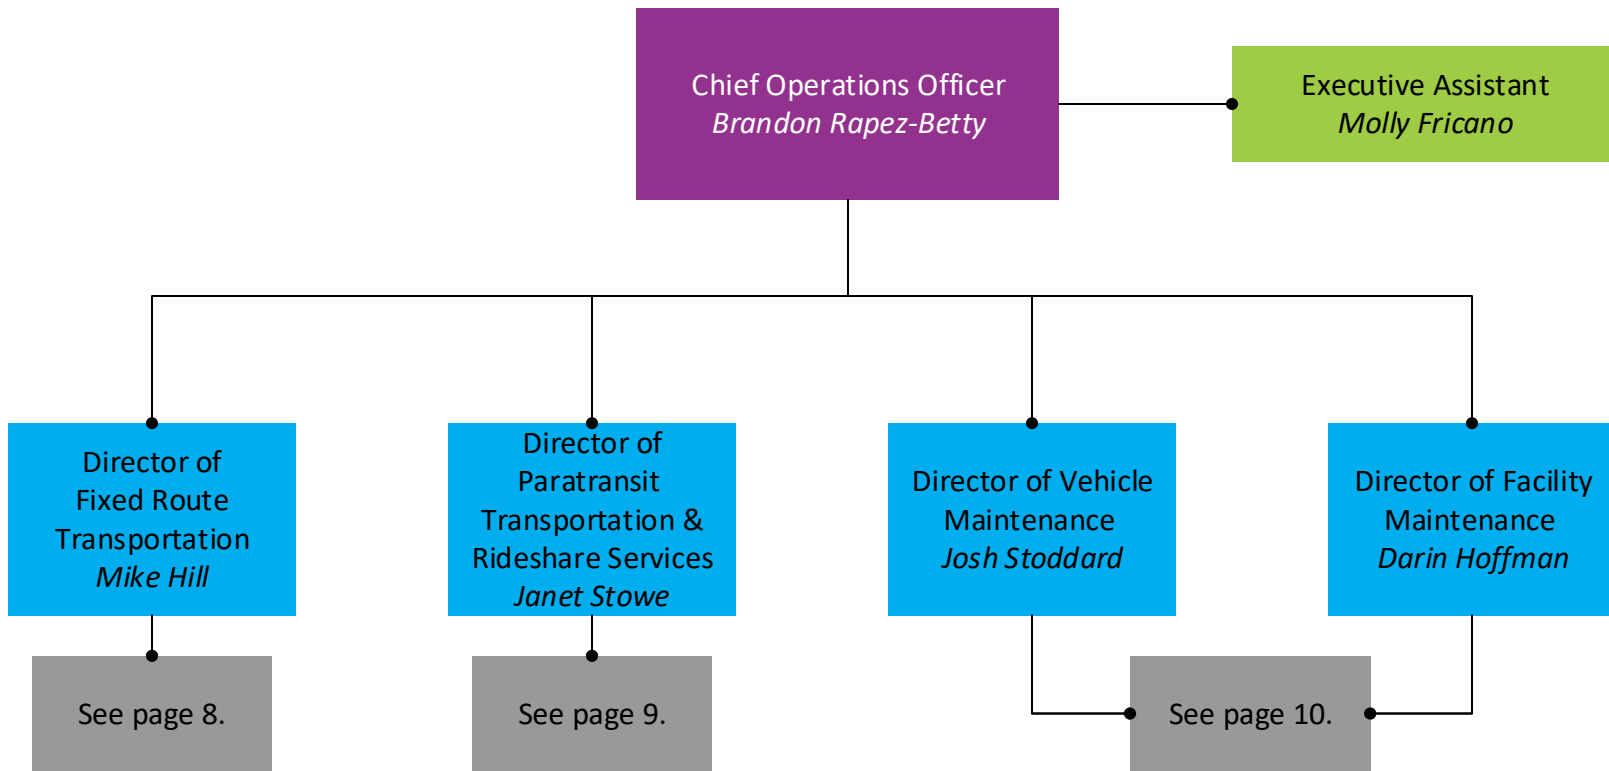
Chief Operations Officer
Brandon Rapez-Betty

Executive Assistant
Molly Fricano

Director of Fixed Route Transportation
Mike Hill

Director of Paratransit Transportation & Rideshare Services
Janet Stowe

Director of Vehicle Maintenance
Josh Stoddard

Director of Facility Maintenance
Darin Hoffman

See page 8.

See page 9.

See page 10.